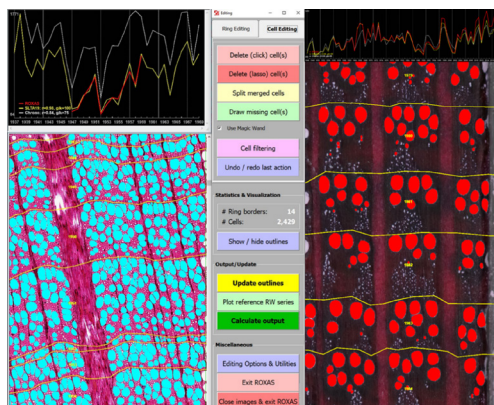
Editing

Ring Editing

Cell Editing

Delete (click) cell(s)

Delete (lasso) cell(s)

Split merged cells

Draw missing cell(s)

Use Magic Wand

Cell filtering

Undo / redo last action

Statistics & Visualization

# Ring borders: 14

# Cells: 2,429

Show / hide outlines

Output/Update

Update outlines

Plot reference RW series

Calculate output

Miscellaneous

Editing Options & Utilities

Exit ROXAS

Close images & exit ROXAS

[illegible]

SL2019, r=0.60, glk=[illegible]

Chrono, r=0.66, glk=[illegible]

1937 1939 1941 1943 1945 1947 1949 1951 1953 1955 1957 1959 1961 1963 1965 1967 1969